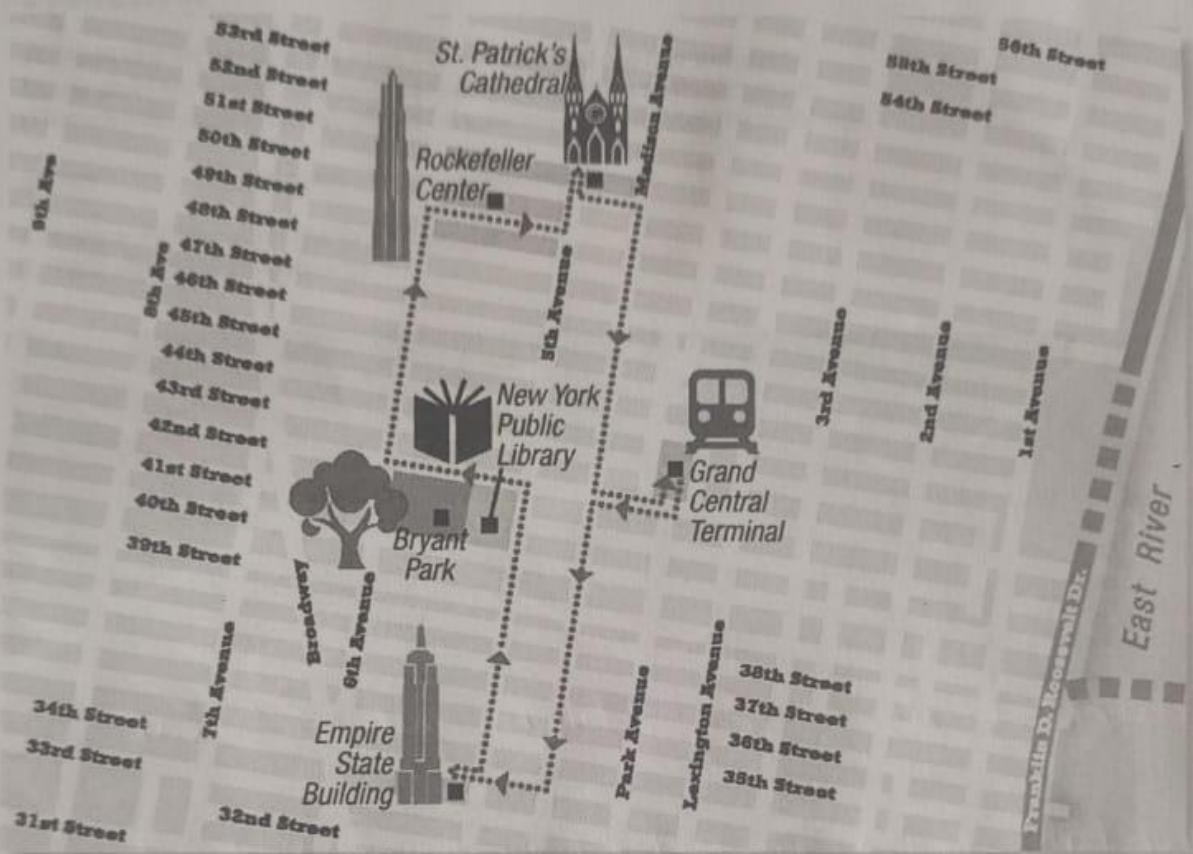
53rd Street
52nd Street
51st Street
50th Street
49th Street
48th Street
47th Street
46th Street
45th Street
44th Street
43rd Street
42nd Street
41st Street
40th Street
39th Street
9th Ave
8th Ave
St. Patrick's Cathedral
Madison Avenue
Rockefeller Center
5th Avenue
56th Street
55th Street
54th Street
3rd Avenue
2nd Avenue
1st Avenue
New York Public Library
Grand Central Terminal
Bryant Park
Broadway
6th Avenue
7th Avenue
Park Avenue
Lexington Avenue
38th Street
37th Street
36th Street
35th Street
34th Street
33rd Street
31st Street
32nd Street
Empire State Building
Franklin D. Roosevelt Dr.
East River